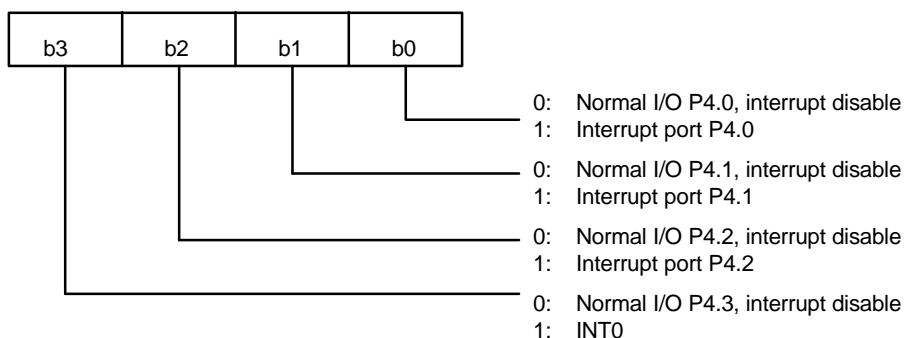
| b3 | b2 | b1 | b0 |
|---|---|---|---|

0: Normal I/O P4.0, interrupt disable
1: Interrupt port P4.0

0: Normal I/O P4.1, interrupt disable
1: Interrupt port P4.1

0: Normal I/O P4.2, interrupt disable
1: Interrupt port P4.2

0: Normal I/O P4.3, interrupt disable
1: INT0